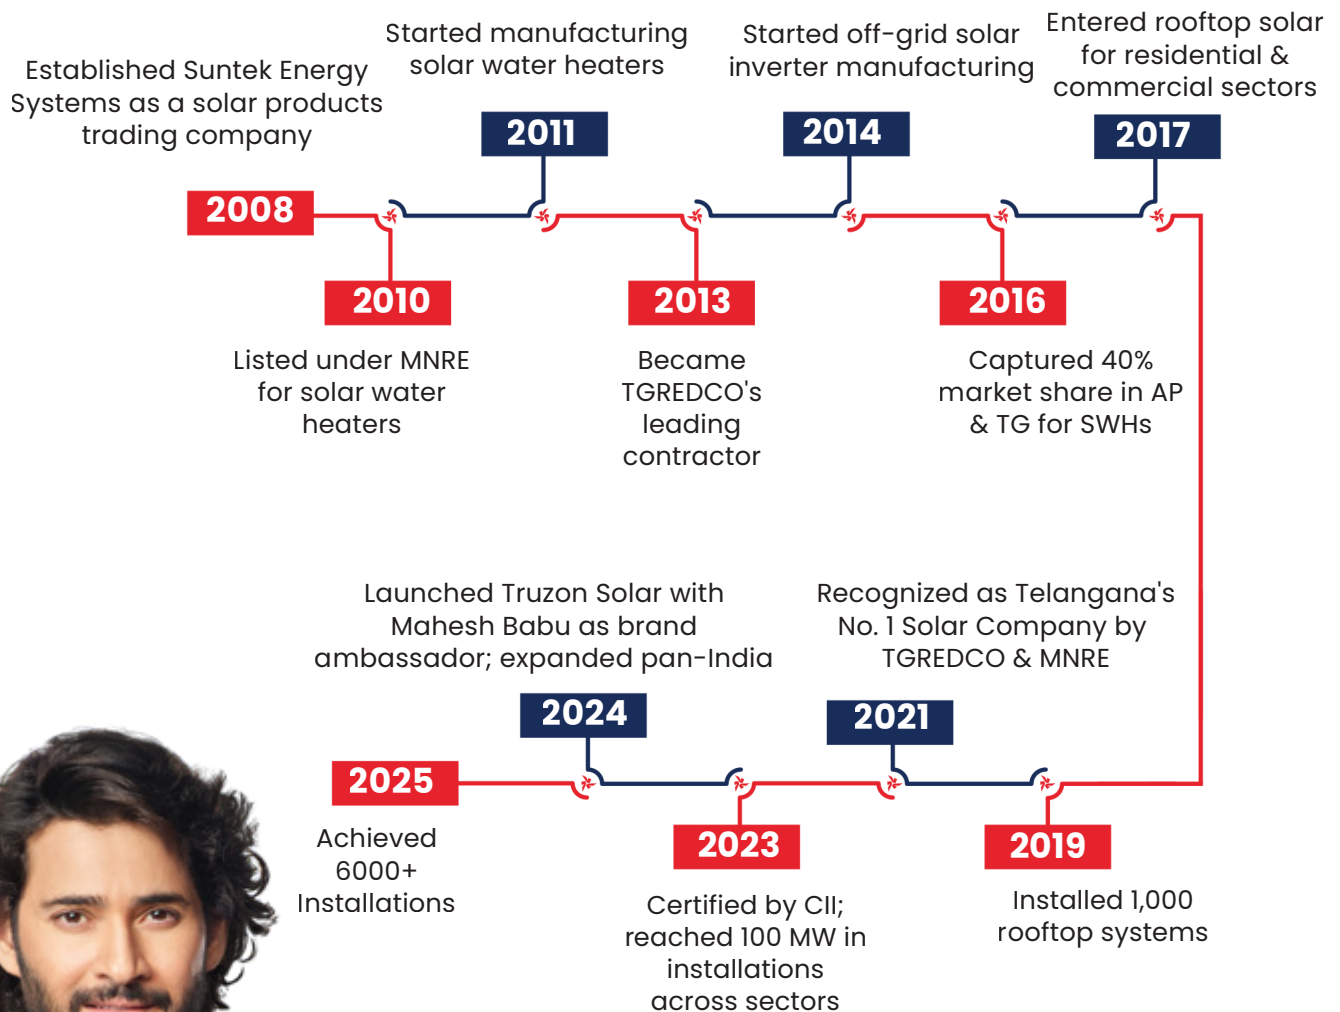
Established Suntek Energy Systems as a solar products trading company

2008

Started manufacturing solar water heaters

2011

2010

Listed under MNRE for solar water heaters

2013

Became TGREDCO's leading contractor

Started off-grid solar inverter manufacturing

2014

2016

Captured 40% market share in AP & TG for SWHs

Entered rooftop solar for residential & commercial sectors

2017

Launched Truzon Solar with Mahesh Babu as brand ambassador; expanded pan-India

2024

Recognized as Telangana's No. 1 Solar Company by TGREDCO & MNRE

2021

2025

Achieved 6000+ Installations

2023

Certified by CII; reached 100 MW in installations across sectors

2019

Installed 1,000 rooftop systems